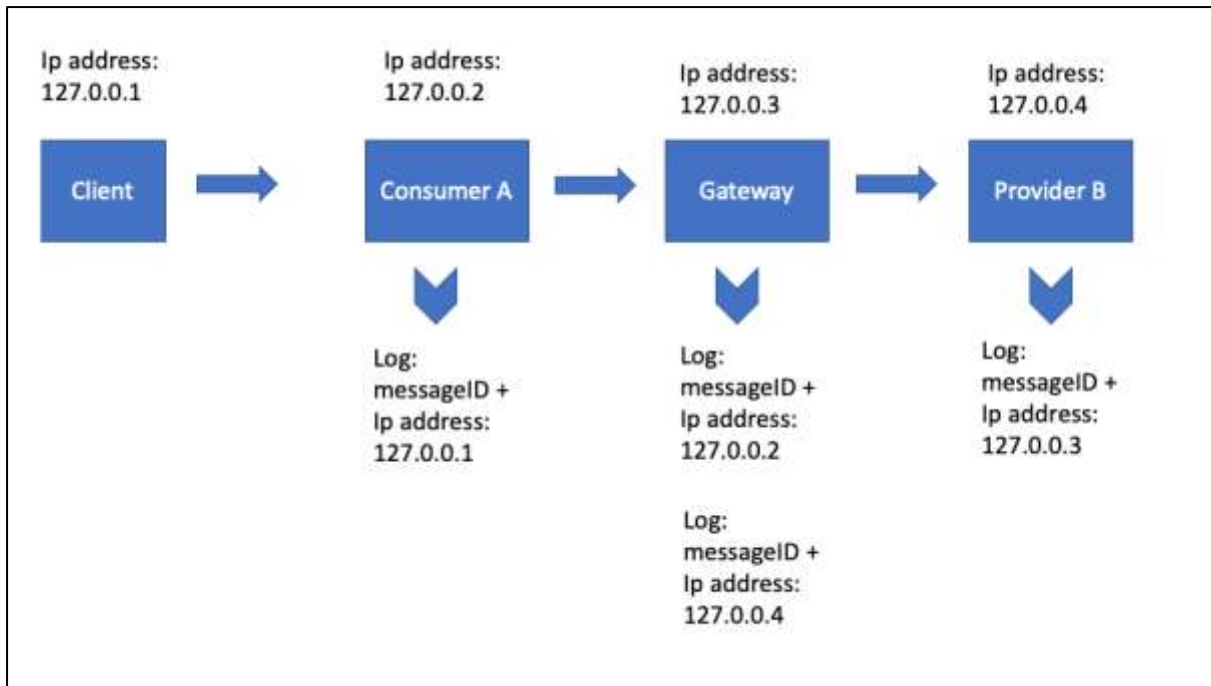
Ip address:
127.0.0.1

Client

Ip address:
127.0.0.2

Consumer A

Log:
messageID +
Ip address:
127.0.0.1

Ip address:
127.0.0.3

Gateway

Log:
messageID +
Ip address:
127.0.0.2

Log:
messageID +
Ip address:
127.0.0.4

Ip address:
127.0.0.4

Provider B

Log:
messageID +
Ip address:
127.0.0.3